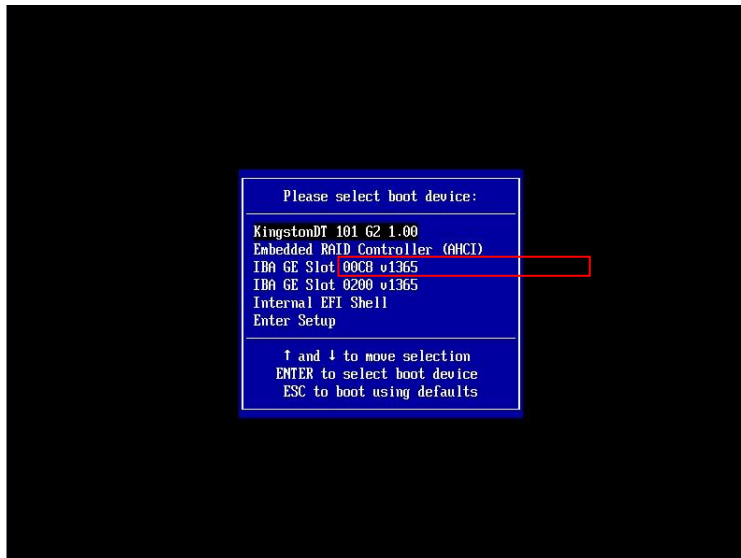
Please select boot device:

KingstonDT 101 G2 1.00
Embedded RAID Controller (AHCI)
IBA GE Slot 00C8 v1365
IBA GE Slot 0200 v1365
Internal EFI Shell
Enter Setup

↑ and ↓ to move selection
ENTER to select boot device
ESC to boot using defaults